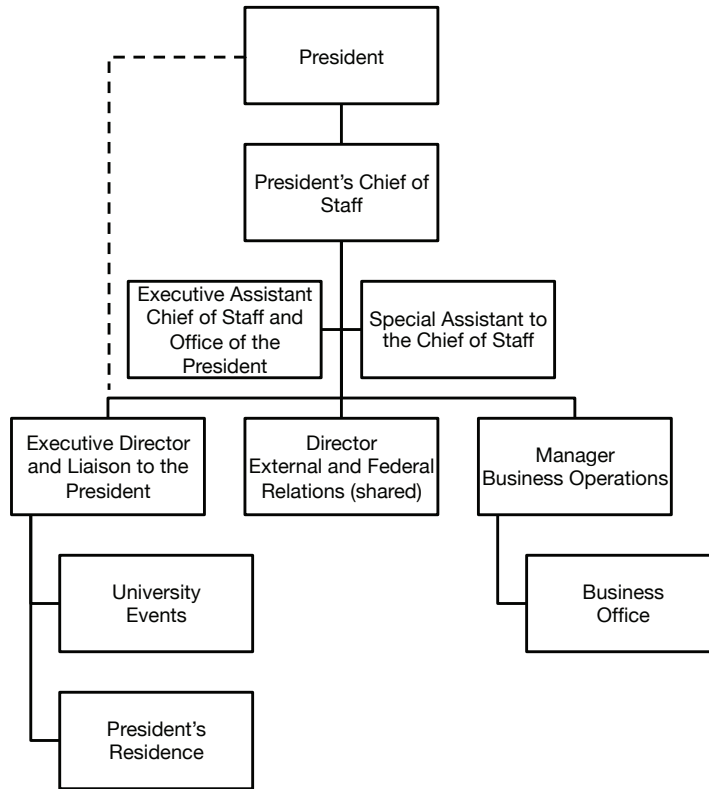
President

President's Chief of Staff

Executive Assistant Chief of Staff and Office of the President

Special Assistant to the Chief of Staff

Executive Director and Liaison to the President

Director External and Federal Relations (shared)

Manager Business Operations

University Events

President's Residence

Business Office